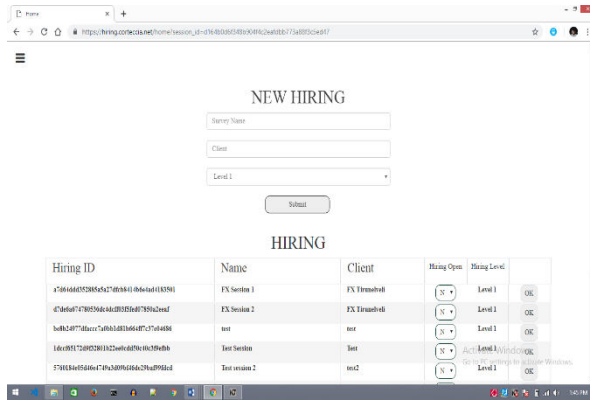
Home
https://hiring.contecsis.net/home?session_id=d164b0d6f348b904f6c2eafdbb773a88f3c9ed47

NEW HIRING

Survey Name

Client

Level 1

Submit

HIRING

| Hiring ID | Name | Client | Hiring Open | Hiring Level | |
|---|---|---|---|---|---|
| a7d66dd352805a5a27dfb841db6dad183501 | FX Session 1 | FX Tirunelveli | N | Level 1 | OK |
| d7de6a674789536dc4dcf85f3fed07850a2eeaf | FX Session 2 | FX Tirunelveli | N | Level 1 | OK |
| be8b2d977dfacce7af0b1d81b664ff7c37e04686 | test | test | N | Level 1 | OK |
| 1dcc955172d0f2801b22ee0cdd50c10c35f6fbb | Test Session | Test | N | Level 1 | OK |
| 5780184e05d46e4749a3d09bfd6da29baf99dcd | Test session 2 | test2 | N | Level 1 | OK |

Activate Windows
Go to PC settings to activate Windows.

1:45 PM